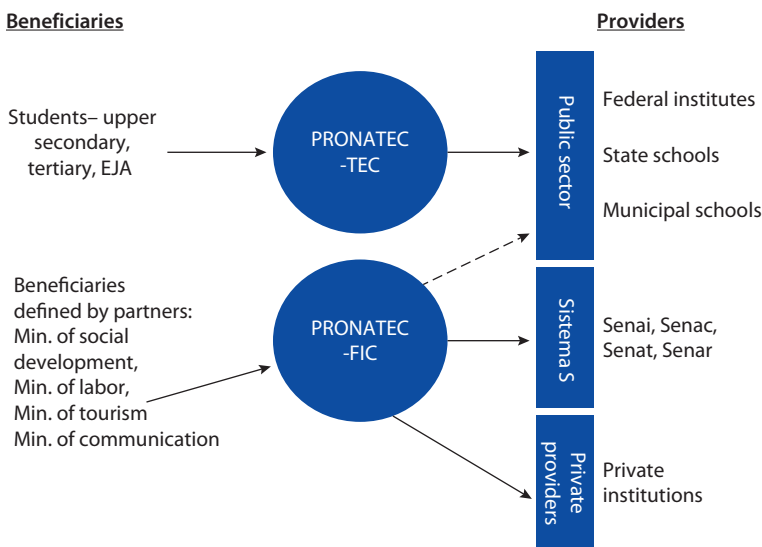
Beneficiaries

Providers

Students– upper secondary, tertiary, EJA

PRONATEC -TEC

Public sector

Federal institutes

State schools

Municipal schools

Beneficiaries defined by partners: Min. of social development, Min. of labor, Min. of tourism Min. of communication

PRONATEC -FIC

Sistema S

Senai, Senac, Senat, Senar

Private providers

Private institutions